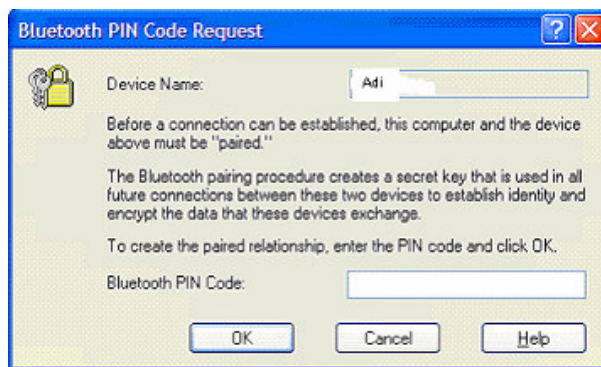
Bluetooth PIN Code Request

Device Name: Adi

Before a connection can be established, this computer and the device above must be "paired."

The Bluetooth pairing procedure creates a secret key that is used in all future connections between these two devices to establish identity and encrypt the data that these devices exchange.

To create the paired relationship, enter the PIN code and click OK.

Bluetooth PIN Code:

OK Cancel Help